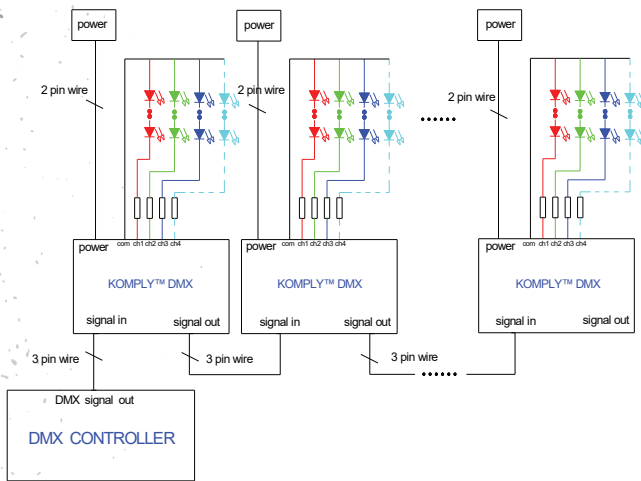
power

power

power

2 pin wire

2 pin wire

power com ch1 ch2 ch3 ch4

KOMPLY™ DMX

signal in signal out

power com ch1 ch2 ch3 ch4

KOMPLY™ DMX

signal in signal out

power com ch1 ch2 ch3 ch4

KOMPLY™ DMX

signal in signal out

3 pin wire

3 pin wire

3 pin wire

DMX signal out

DMX CONTROLLER